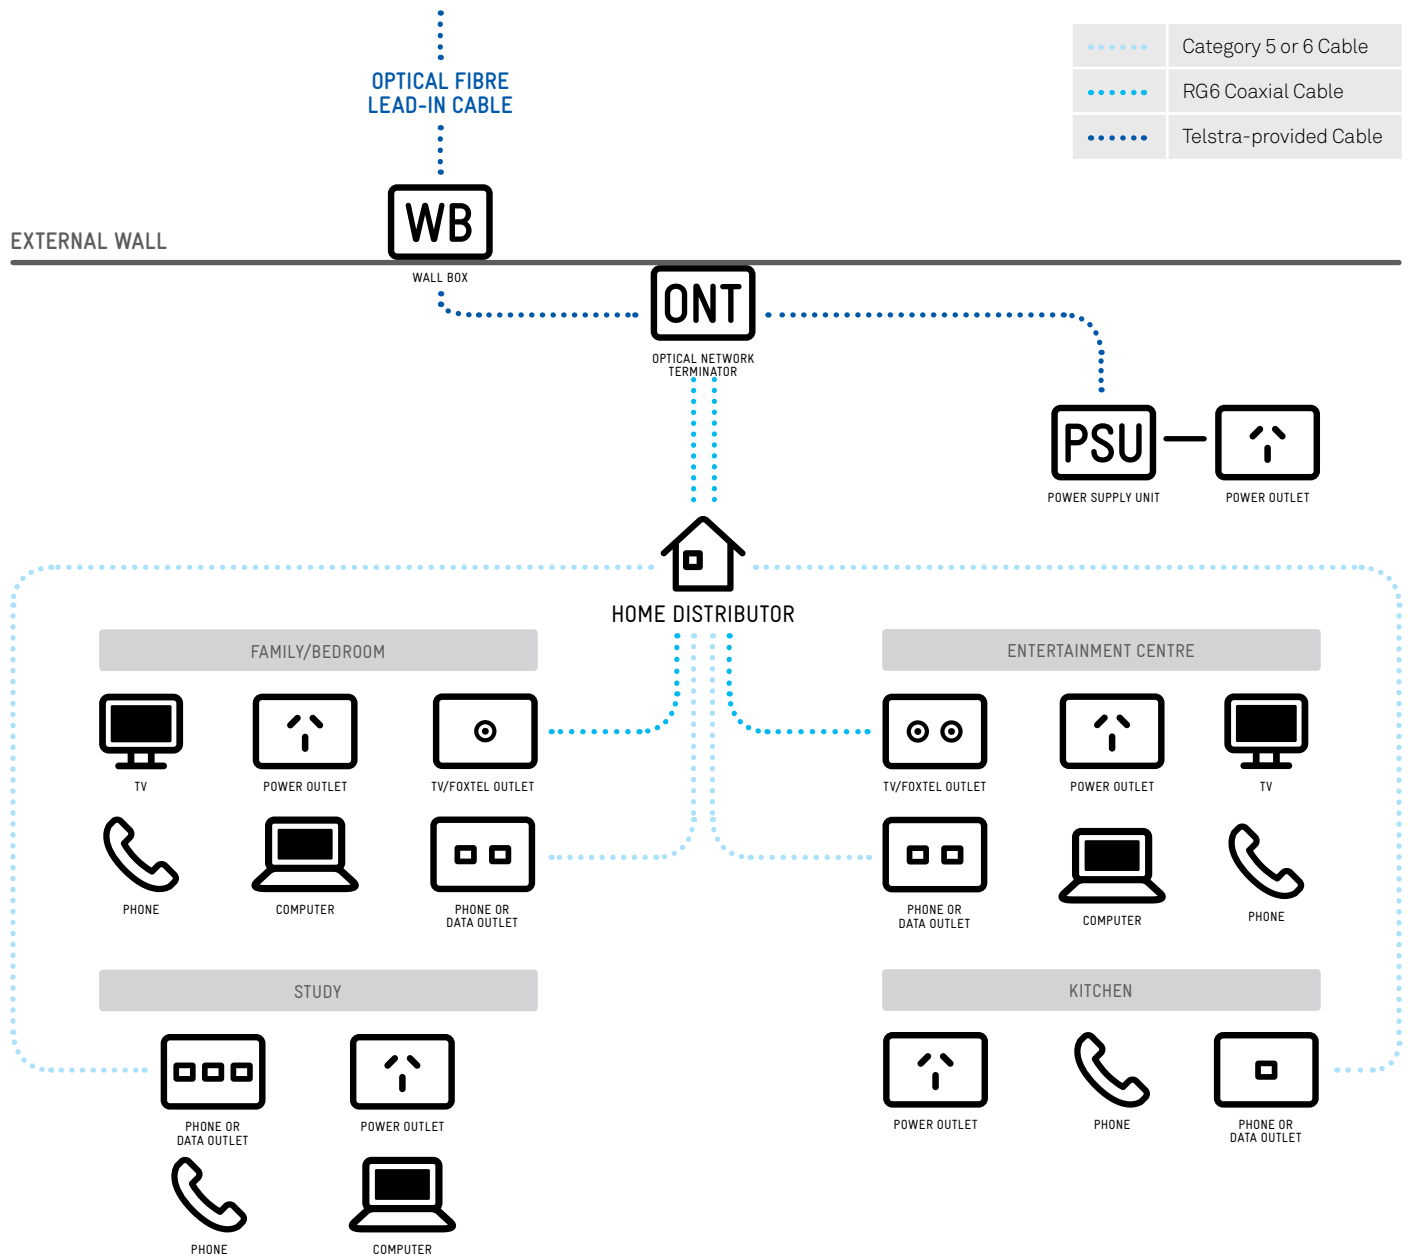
| | |
|---|---|
| | Category 5 or 6 Cable |
| | RG6 Coaxial Cable |
| | Telstra-provided Cable |

OPTICAL FIBRE LEAD-IN CABLE

EXTERNAL WALL

WB
WALL BOX

ONT
OPTICAL NETWORK TERMINATOR

PSU
POWER SUPPLY UNIT

POWER OUTLET

HOME DISTRIBUTOR

FAMILY/BEDROOM

TV

POWER OUTLET

TV/FOXTEL OUTLET

PHONE

COMPUTER

PHONE OR DATA OUTLET

ENTERTAINMENT CENTRE

TV/FOXTEL OUTLET

POWER OUTLET

TV

PHONE OR DATA OUTLET

COMPUTER

PHONE

STUDY

PHONE OR DATA OUTLET

POWER OUTLET

PHONE

COMPUTER

KITCHEN

POWER OUTLET

PHONE

PHONE OR DATA OUTLET